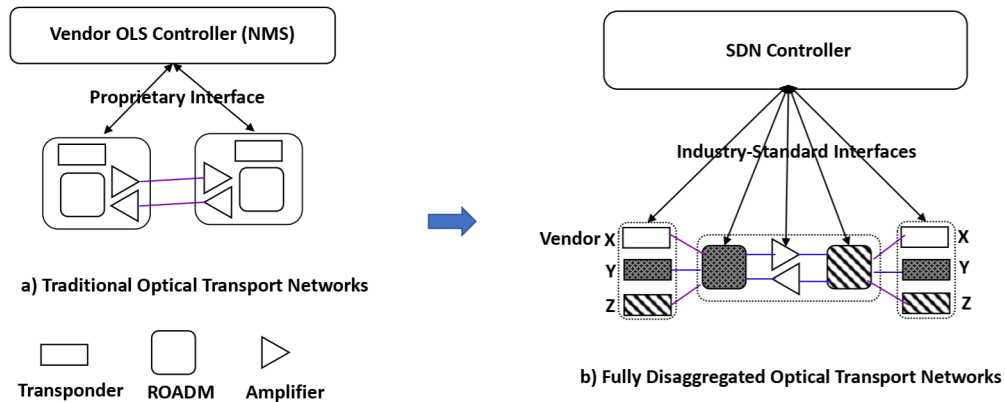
Vendor OLS Controller (NMS)

Proprietary Interface

a) Traditional Optical Transport Networks

Transponder ROADM Amplifier

SDN Controller

Industry-Standard Interfaces

Vendor X
Y
Z

X
Y
Z

b) Fully Disaggregated Optical Transport Networks